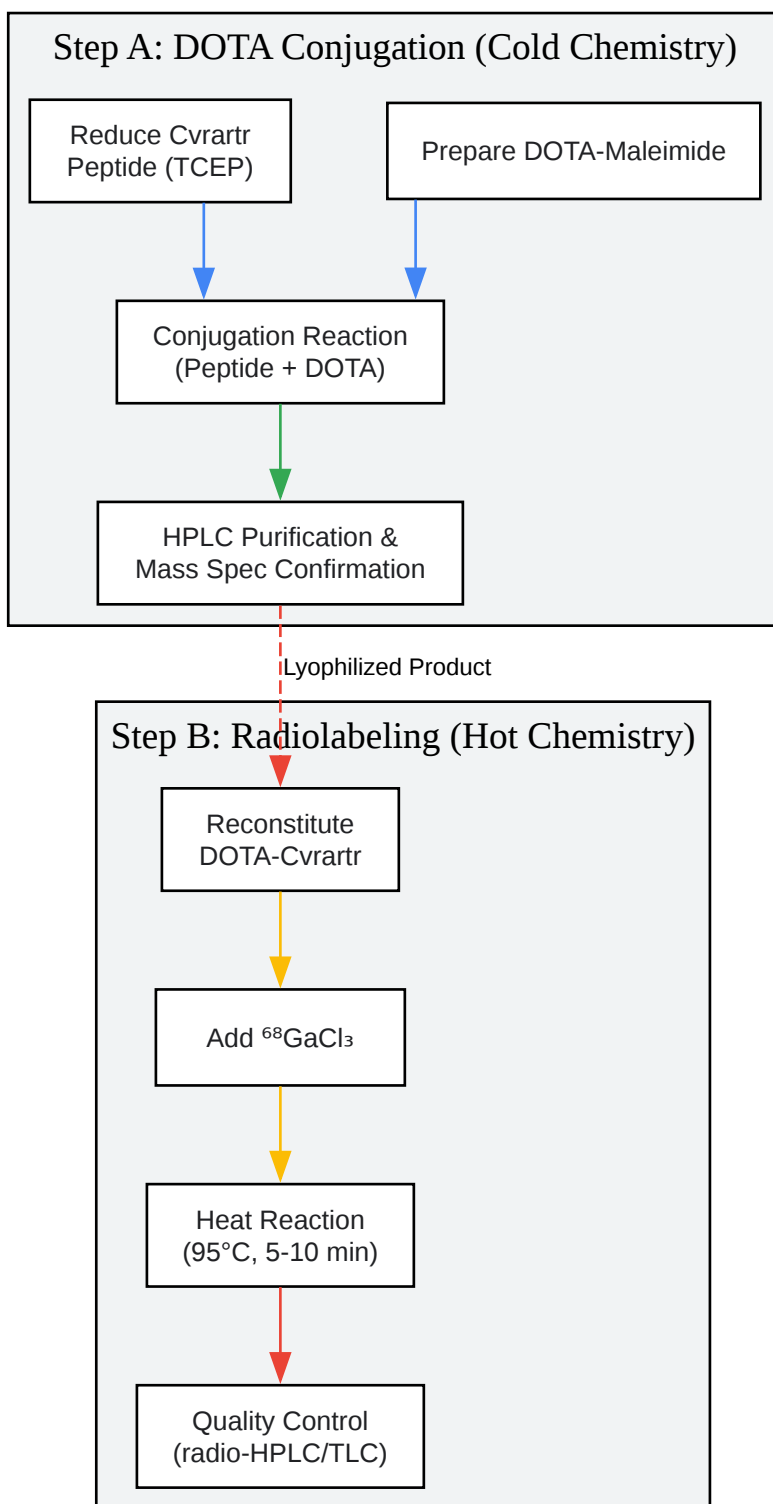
Step A: DOTA Conjugation (Cold Chemistry)

Reduce Cvrartr Peptide (TCEP)

Prepare DOTA-Maleimide

Conjugation Reaction (Peptide + DOTA)

HPLC Purification & Mass Spec Confirmation

Lyophilized Product

Step B: Radiolabeling (Hot Chemistry)

Reconstitute DOTA-Cvrartr

Add $^{68}GaCl_3$

Heat Reaction (95°C, 5-10 min)

Quality Control (radio-HPLC/TLC)